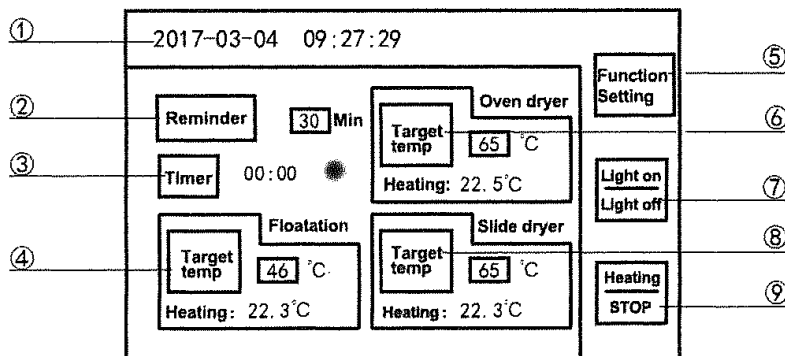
①
2017-03-04 09:27:29
⑤
Function Setting
②
Reminder
30 Min
Oven dryer
⑥
Target temp
65 °C
③
Timer
00:00
Heating: 22.5°C
Light on
Light off
⑦
Floatation
Slide dryer
⑧
④
Target temp
46 °C
Target temp
65 °C
Heating
STOP
⑨
Heating: 22.3°C
Heating: 22.3°C